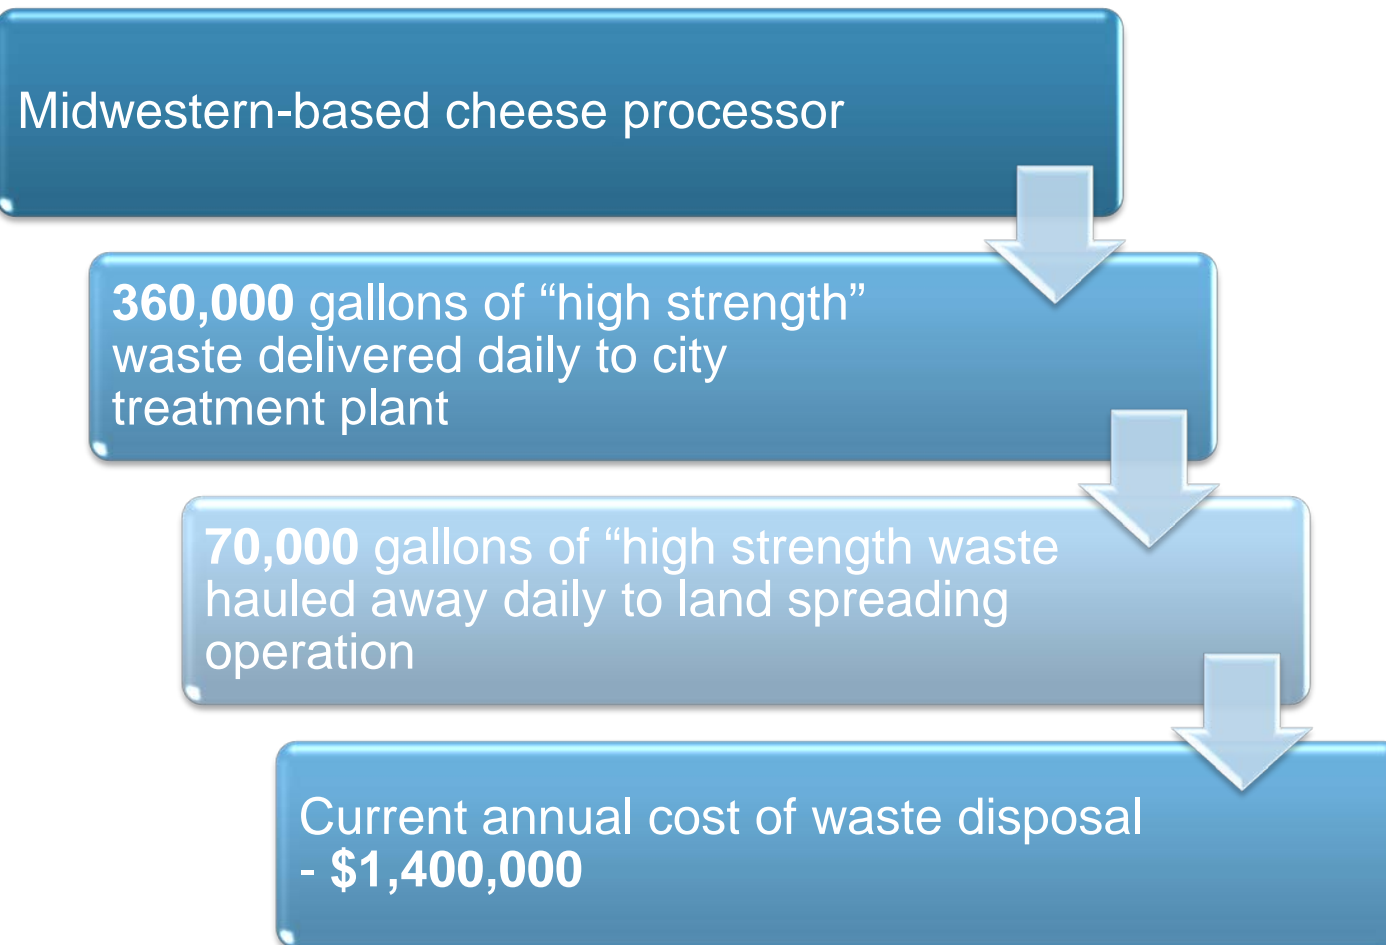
Midwestern-based cheese processor

**360,000** gallons of “high strength” waste delivered daily to city treatment plant

**70,000** gallons of “high strength waste hauled away daily to land spreading operation

Current annual cost of waste disposal - **$1,400,000**